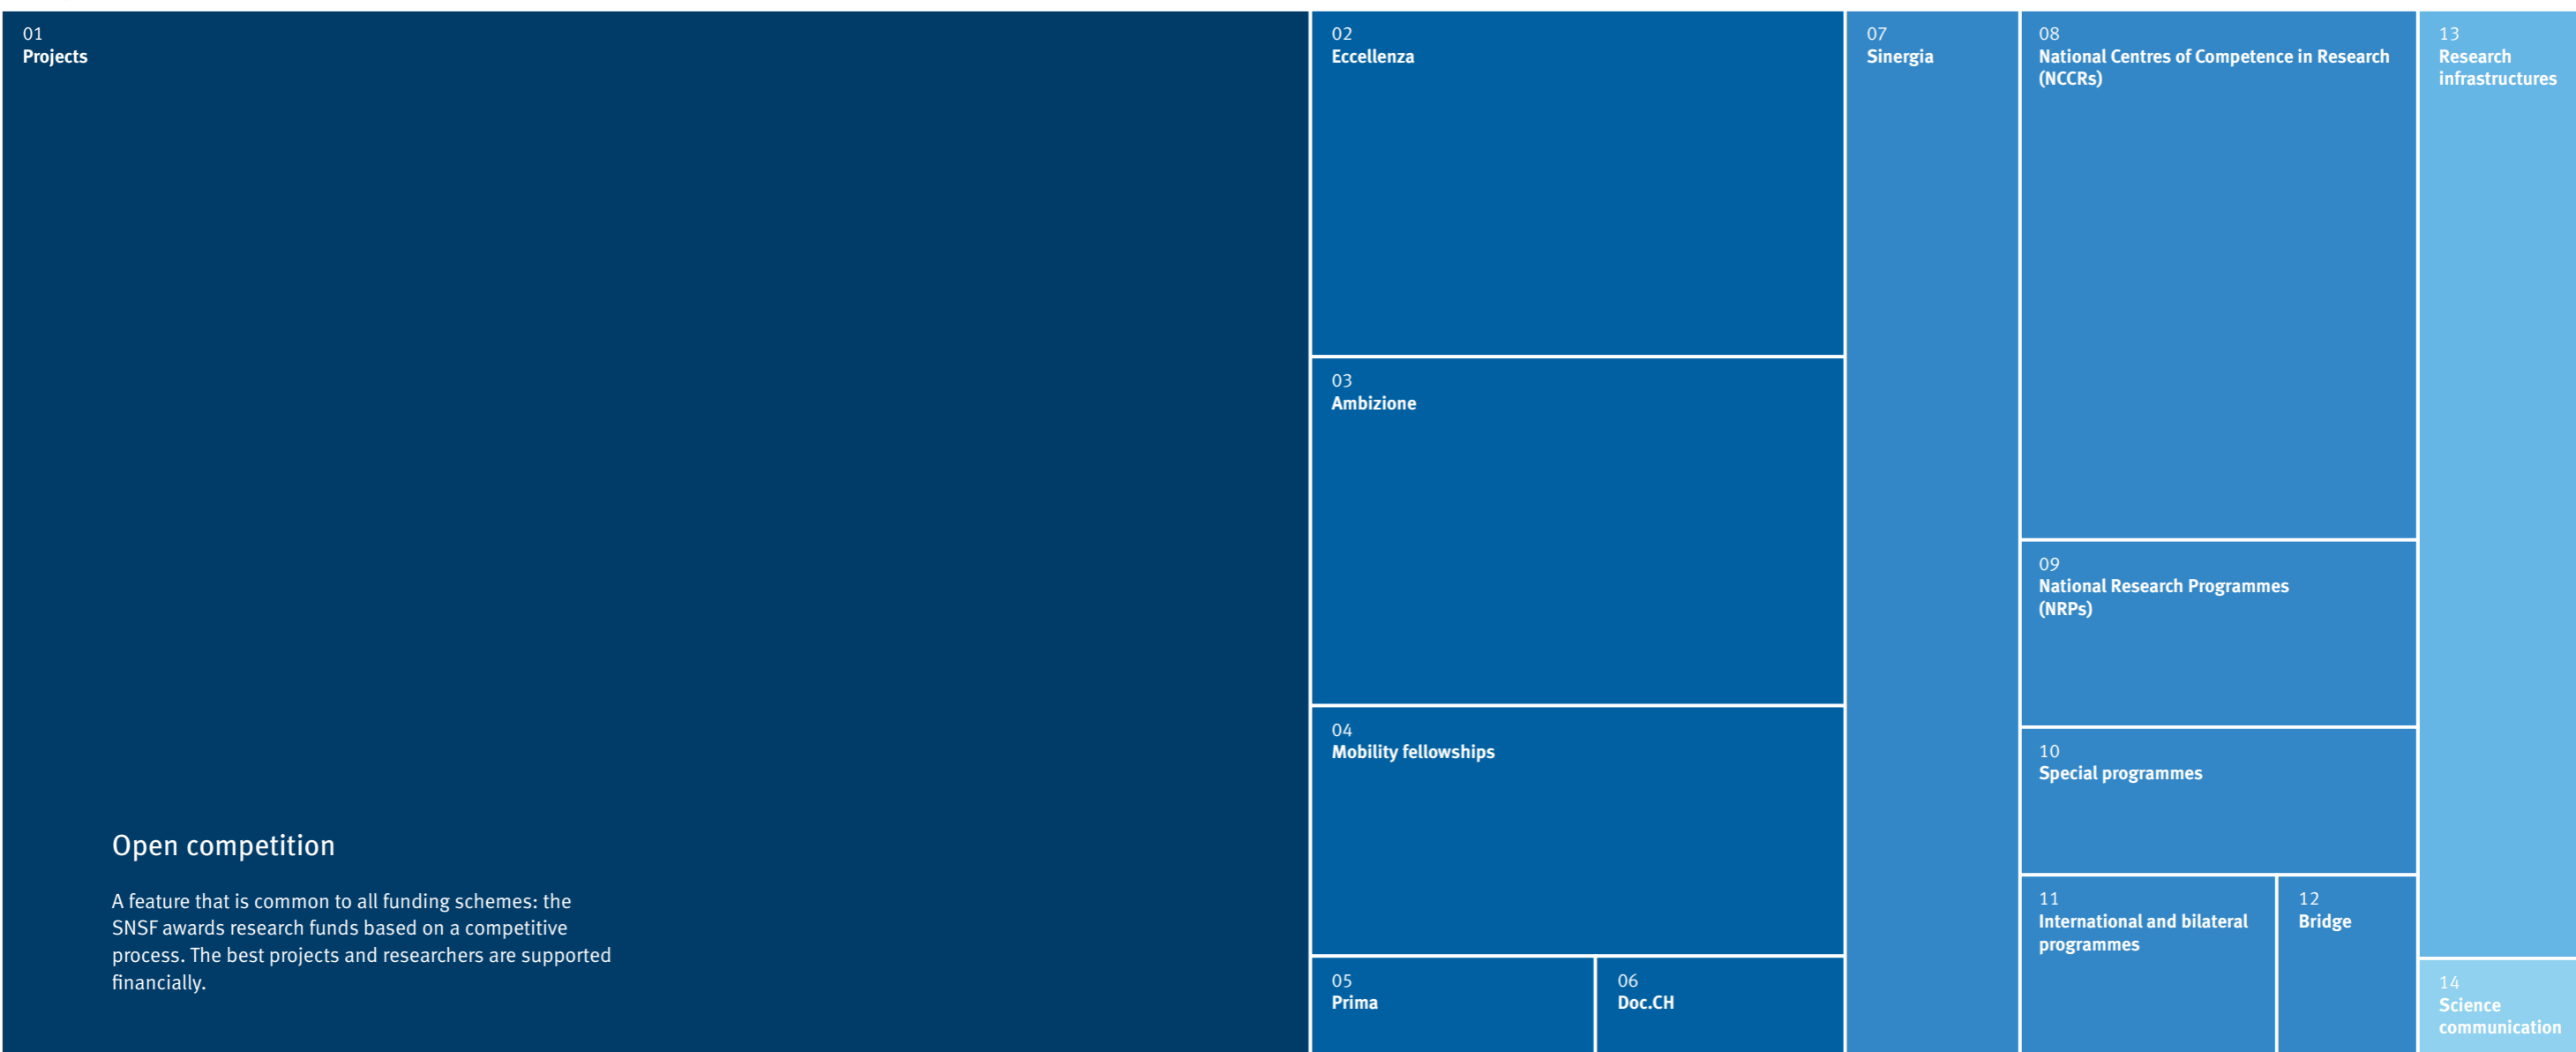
01
Projects

Open competition

A feature that is common to all funding schemes: the SNSF awards research funds based on a competitive process. The best projects and researchers are supported financially.

02
Eccellenza

03
Ambizione

04
Mobility fellowships

05
Prima

06
Doc.CH

07
Sinergia

08
National Centres of Competence in Research (NCCRs)

09
National Research Programmes (NRPs)

10
Special programmes

11
International and bilateral programmes

12
Bridge

13
Research infrastructures

14
Science communication